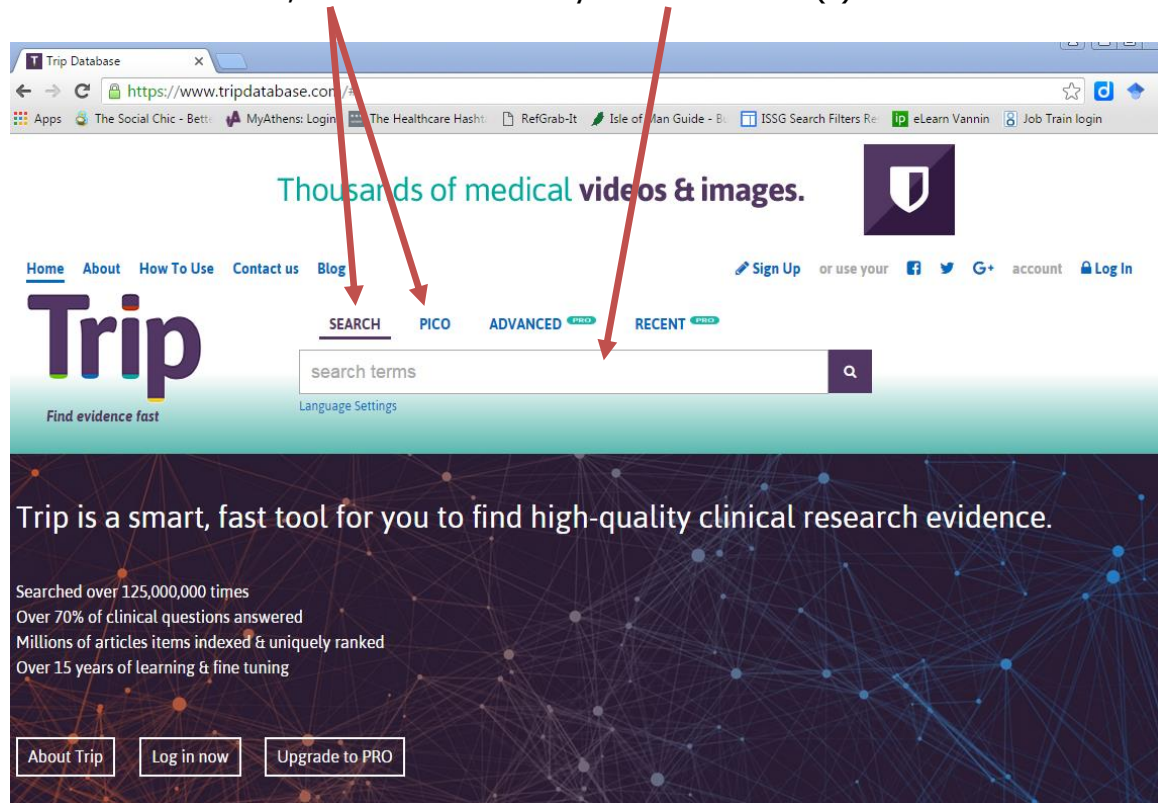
Trip Database

https://www.tripdatabase.com/#

Apps The Social Chic - Bette MyAthens: Login The Healthcare Hasht RefGrab-It Isle of Man Guide - Bo ISSG Search Filters Re eLearn Vannin Job Train login

Thousands of medical videos & images.

Home About How To Use Contact us Blog

Sign Up or use your account Log In

Trip

Find evidence fast

SEARCH PICO ADVANCED PRO RECENT PRO

search terms

Language Settings

Trip is a smart, fast tool for you to find high-quality clinical research evidence.

Searched over 125,000,000 times
Over 70% of clinical questions answered
Millions of articles items indexed & uniquely ranked
Over 15 years of learning & fine tuning

About Trip Log in now Upgrade to PRO